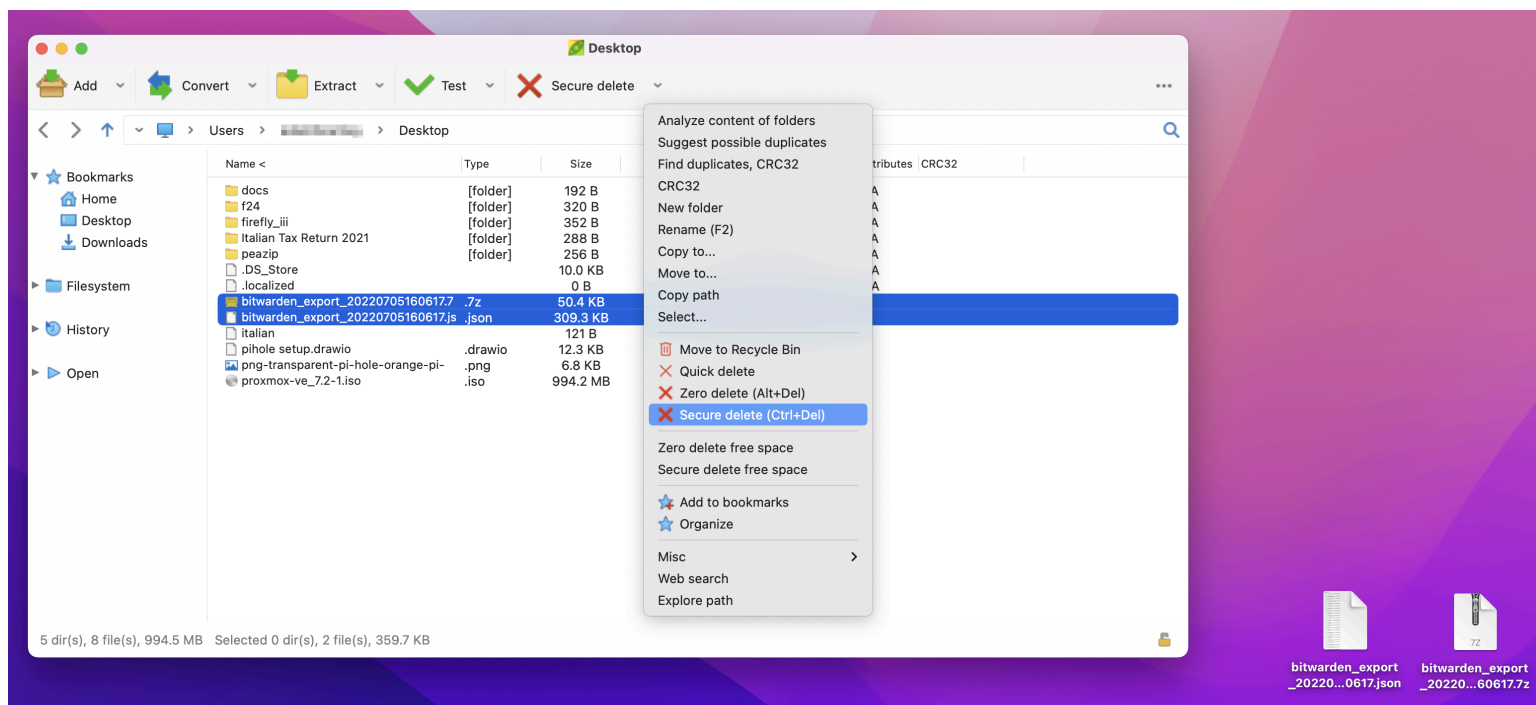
Desktop

Add Convert Extract Test Secure delete ...

Users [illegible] Desktop

Bookmarks
Home
Desktop
Downloads

Filesystem

History

Open

| Name < | Type | Size | tributes | CRC32 |
|---|---|---|---|---|
| docs | [folder] | 192 B | A | |
| f24 | [folder] | 320 B | A | |
| firefly_iii | [folder] | 352 B | A | |
| Italian Tax Return 2021 | [folder] | 288 B | A | |
| peazip | [folder] | 256 B | A | |
| .DS_Store | | 10.0 KB | A | |
| .localized | | 0 B | A | |
| bitwarden_export_20220705160617.7 | .7z | 50.4 KB | | |
| bitwarden_export_20220705160617.js | .json | 309.3 KB | | |
| italian | | 121 B | | |
| pihole setup.drawio | .drawio | 12.3 KB | | |
| png-transparent-pi-hole-orange-pi- | .png | 6.8 KB | | |
| proxmox-ve_7.2-1.iso | .iso | 994.2 MB | | |

Analyze content of folders
Suggest possible duplicates
Find duplicates, CRC32
CRC32
New folder
Rename (F2)
Copy to...
Move to...
Copy path
Select...
Move to Recycle Bin
Quick delete
Zero delete (Alt+Del)
Secure delete (Ctrl+Del)
Zero delete free space
Secure delete free space
Add to bookmarks
Organize
Misc
Web search
Explore path

5 dir(s), 8 file(s), 994.5 MB Selected 0 dir(s), 2 file(s), 359.7 KB

bitwarden_export _20220...0617.json
7Z
bitwarden_export _20220...60617.7z